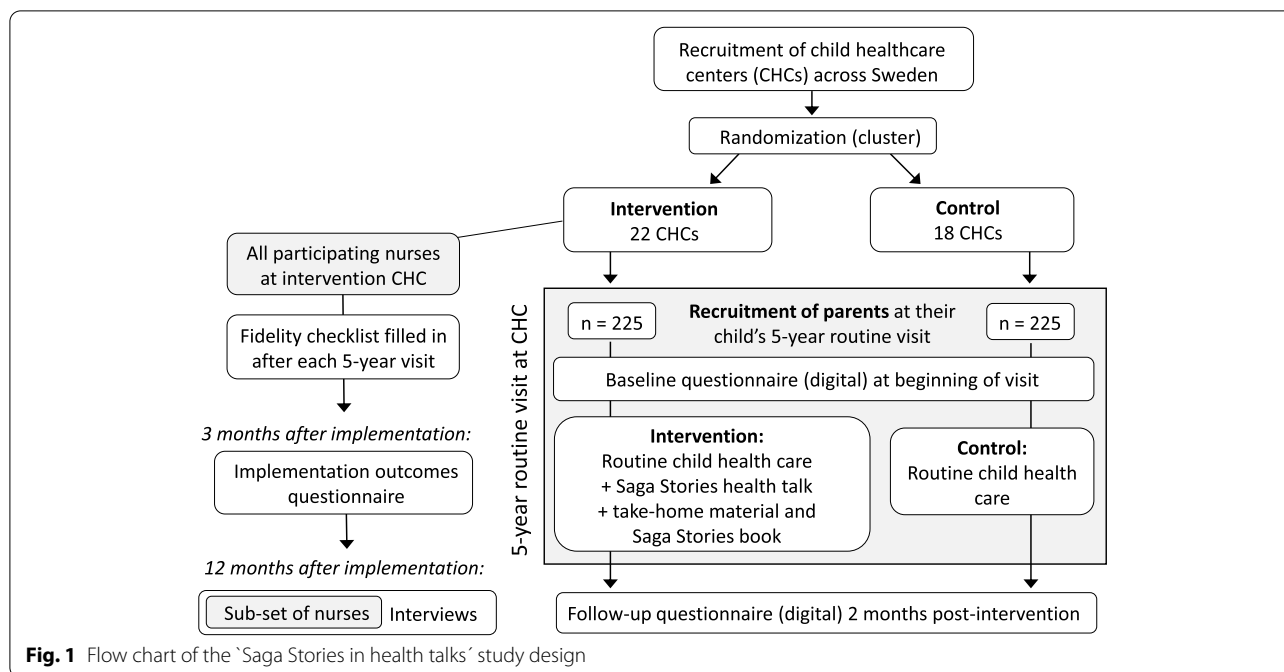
Recruitment of child healthcare centers (CHCs) across Sweden

Randomization (cluster)

**Intervention**
22 CHCs

**Control**
18 CHCs

All participating nurses at intervention CHC

Fidelity checklist filled in after each 5-year visit

*3 months after implementation:*

Implementation outcomes questionnaire

*12 months after implementation:*

Sub-set of nurses Interviews

5-year routine visit at CHC

n = 225

**Recruitment of parents** at their child's 5-year routine visit

n = 225

Baseline questionnaire (digital) at beginning of visit

**Intervention:**
Routine child health care
+ Saga Stories health talk
+ take-home material and Saga Stories book

**Control:**
Routine child health care

Follow-up questionnaire (digital) 2 months post-intervention

**Fig. 1** Flow chart of the `Saga Stories in health talks´ study design